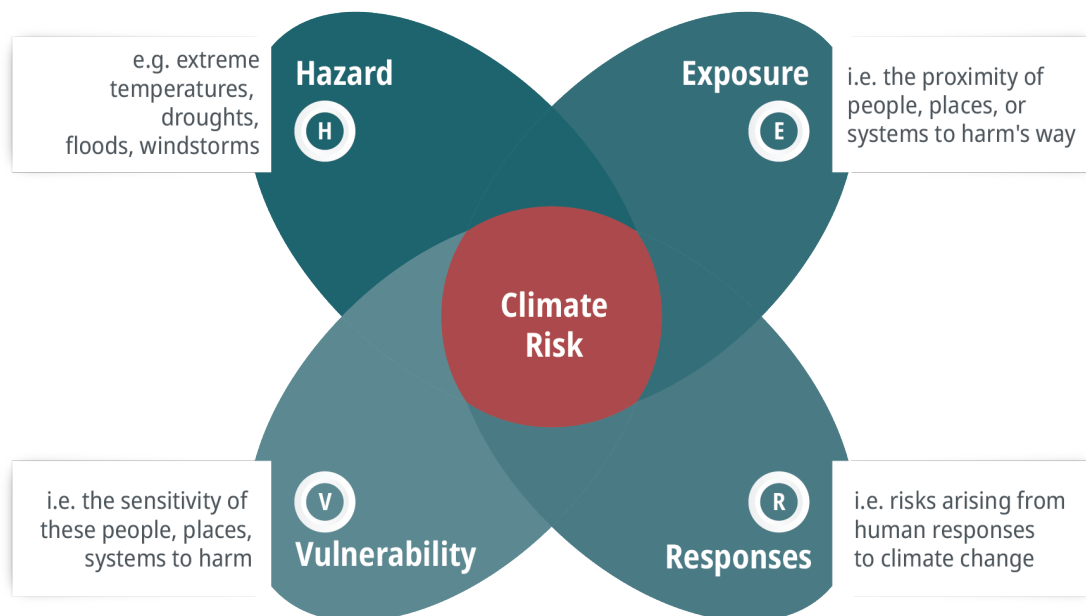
e.g. extreme temperatures, droughts, floods, windstorms

Hazard

H

Exposure

E

i.e. the proximity of people, places, or systems to harm's way

Climate Risk

i.e. the sensitivity of these people, places, systems to harm

V

Vulnerability

R

Responses

i.e. risks arising from human responses to climate change